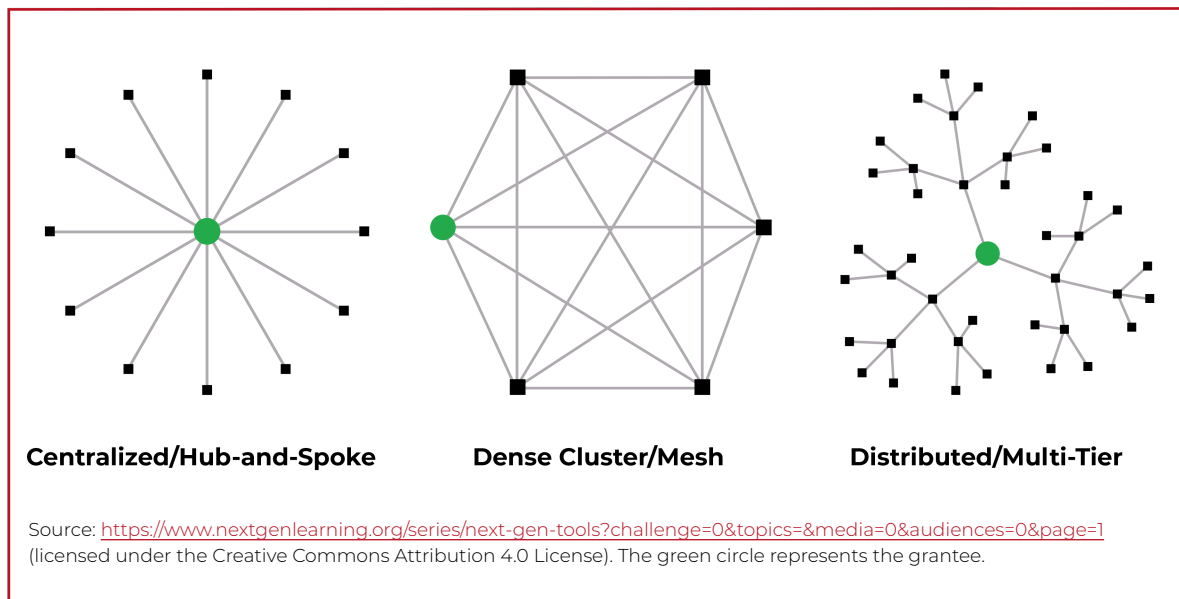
Centralized/Hub-and-Spoke

Dense Cluster/Mesh

Distributed/Multi-Tier

Source: https://www.nextgenlearning.org/series/next-gen-tools?challenge=0&topics=&media=0&audiences=0&page=1 (licensed under the Creative Commons Attribution 4.0 License). The green circle represents the grantee.